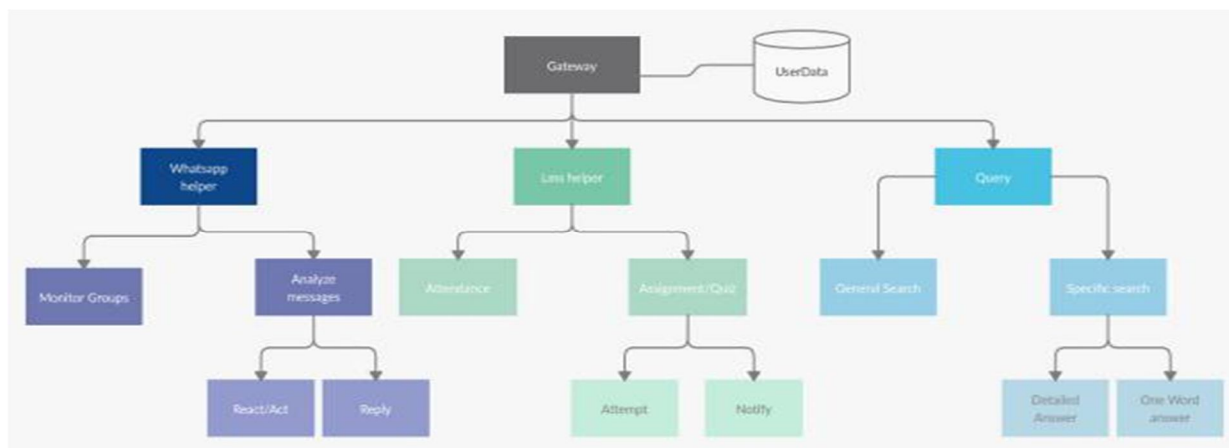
Gateway

UserData

Whatsapp helper

Lms helper

Query

Monitor Groups

Analyze messages

Attendance

Assignment/Quiz

General Search

Specific search

React/Act

Reply

Attempt

Notify

Detailed Answer

One Word answer